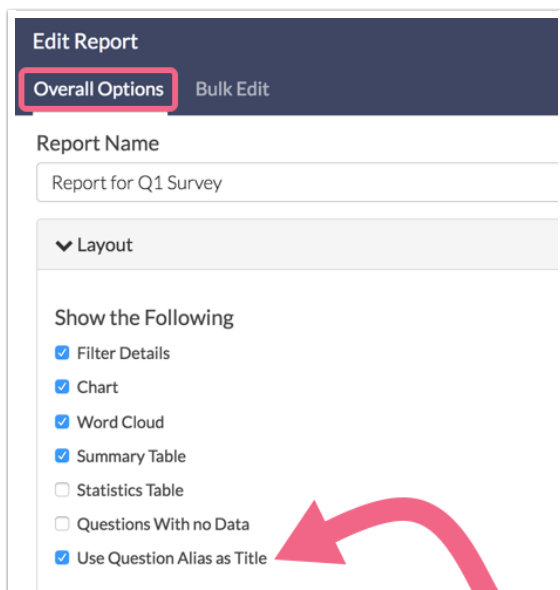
Edit Report
Overall Options
Bulk Edit

Report Name
Report for Q1 Survey

Layout

Show the Following
Filter Details
Chart
Word Cloud
Summary Table
Statistics Table
Questions With no Data
Use Question Alias as Title